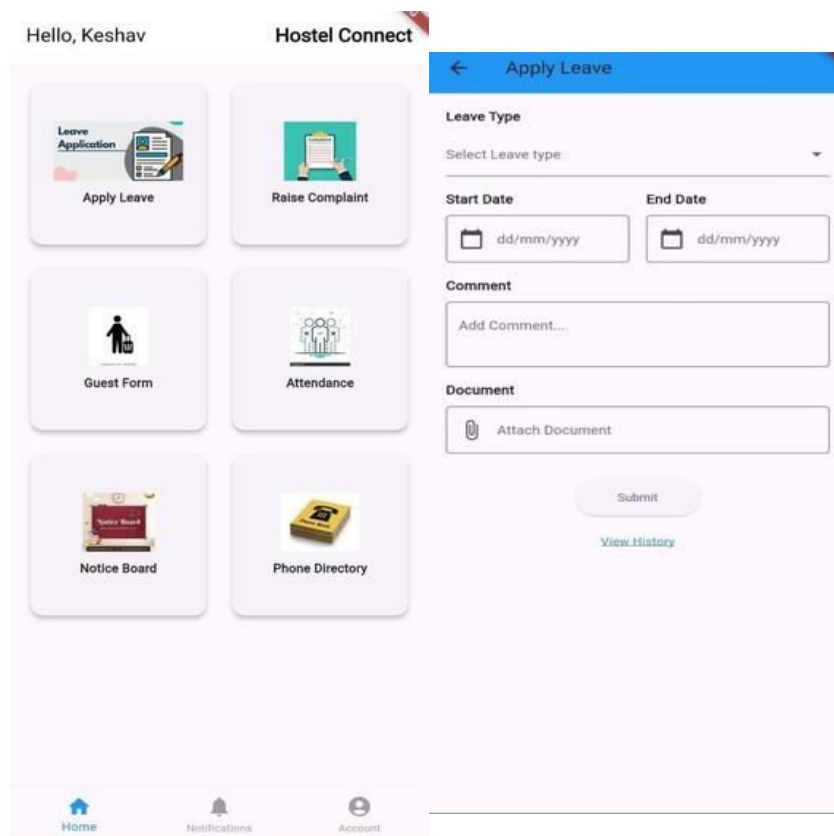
Hello, Keshav

Hostel Connect

Leave Application

Apply Leave

Raise Complaint

Guest Form

Attendance

Notice Board

Notice Board

Phone Directory

Home

Notifications

Account

← Apply Leave

Leave Type

Select Leave type

Start Date

dd/mm/yyyy

End Date

dd/mm/yyyy

Comment

Add Comment...

Document

Attach Document

Submit

View History